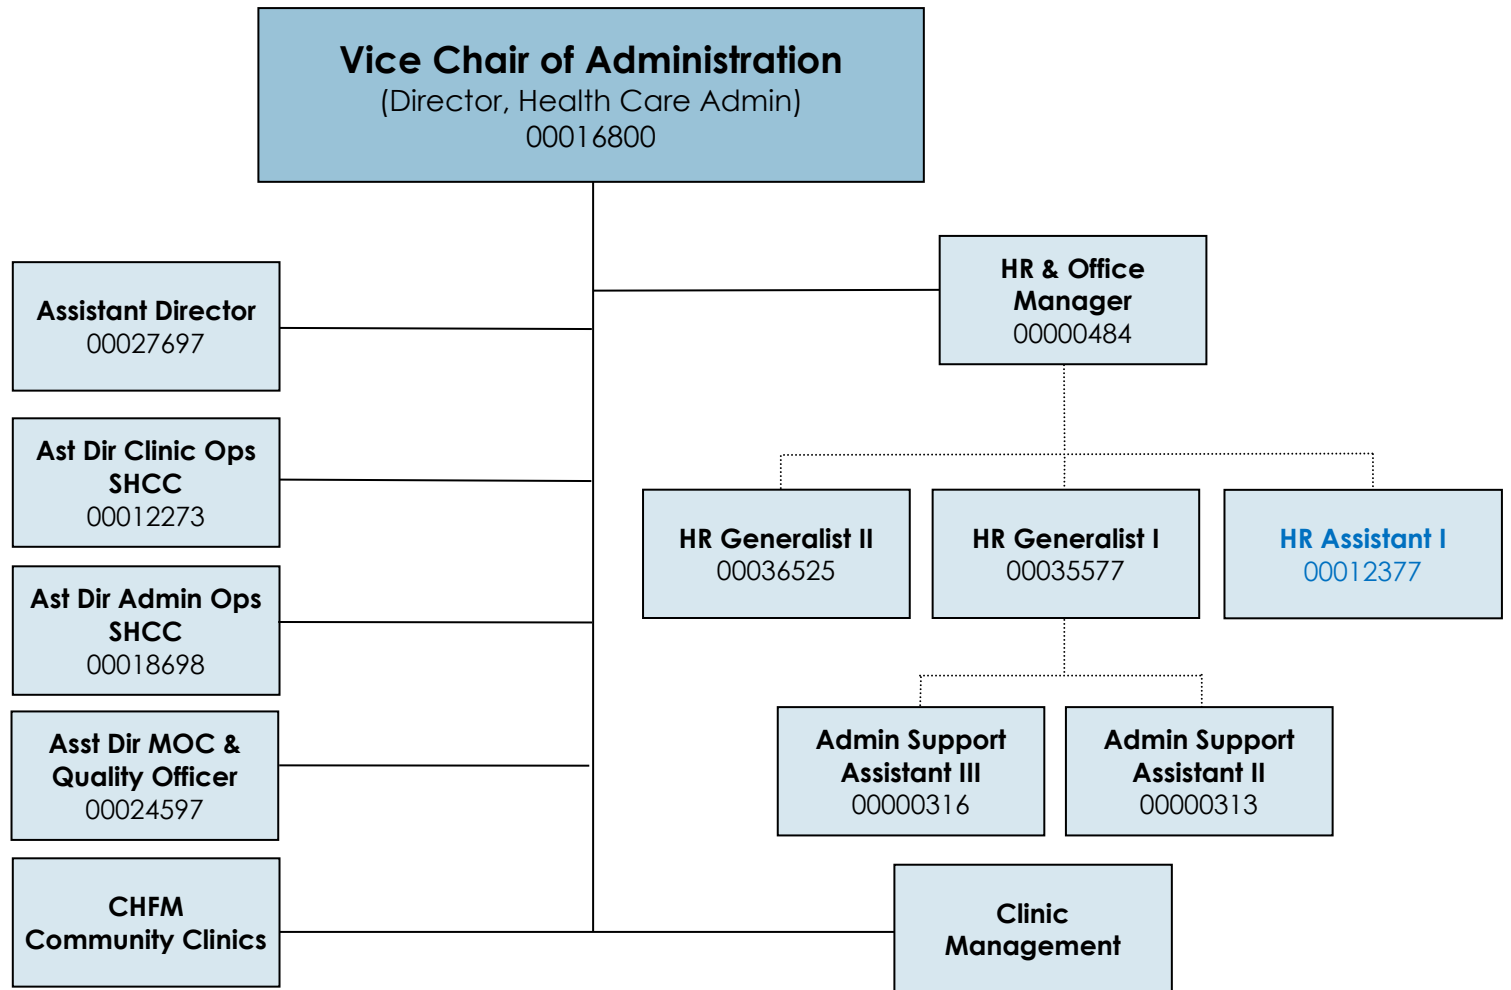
Vice Chair of Administration
(Director, Health Care Admin)
00016800

Assistant Director
00027697

Ast Dir Clinic Ops
SHCC
00012273

Ast Dir Admin Ops
SHCC
00018698

Asst Dir MOC &
Quality Officer
00024597

CHFM
Community Clinics

HR & Office
Manager
00000484

HR Generalist II
00036525

HR Generalist I
00035577

HR Assistant I
00012377

Admin Support
Assistant III
00000316

Admin Support
Assistant II
00000313

Clinic
Management